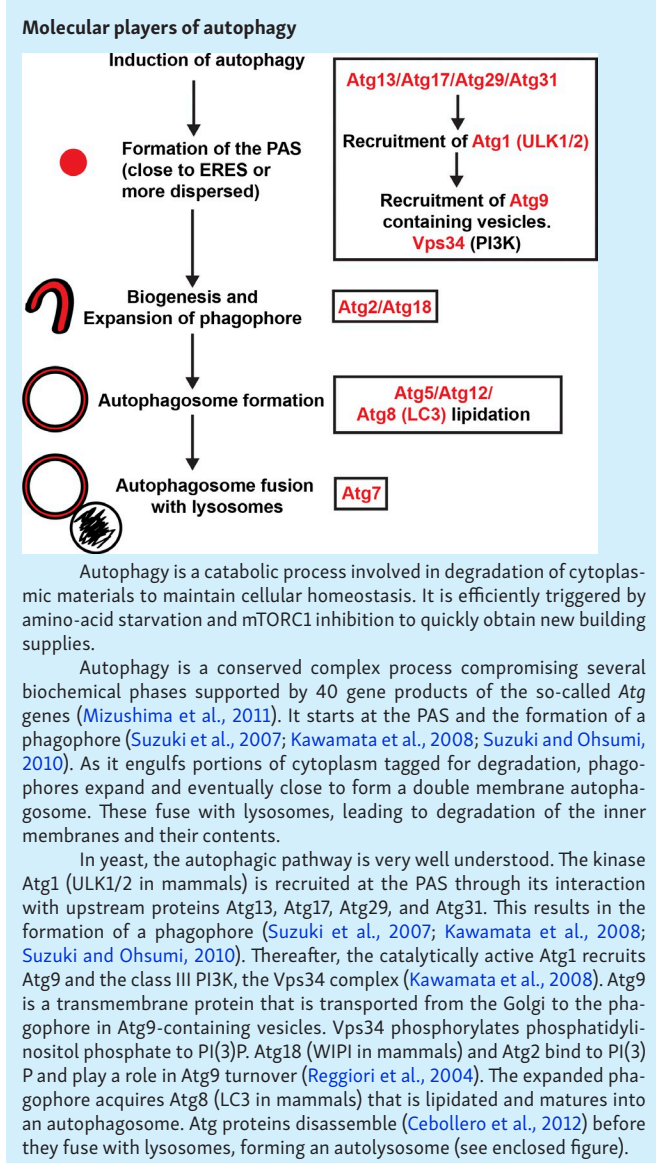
**Molecular players of autophagy**

Induction of autophagy

Formation of the PAS (close to ERES or more dispersed)

Biogenesis and Expansion of phagophore

Autophagosome formation

Autophagosome fusion with lysosomes

Atg13/Atg17/Atg29/Atg31

Recruitment of Atg1 (ULK1/2)

Recruitment of Atg9 containing vesicles. Vps34 (PI3K)

Atg2/Atg18

Atg5/Atg12/ Atg8 (LC3) lipidation

Atg7

Autophagy is a catabolic process involved in degradation of cytoplasmic materials to maintain cellular homeostasis. It is efficiently triggered by amino-acid starvation and mTORC1 inhibition to quickly obtain new building supplies.

Autophagy is a conserved complex process compromising several biochemical phases supported by 40 gene products of the so-called *Atg* genes (Mizushima et al., 2011). It starts at the PAS and the formation of a phagophore (Suzuki et al., 2007; Kawamata et al., 2008; Suzuki and Ohsumi, 2010). As it engulfs portions of cytoplasm tagged for degradation, phagophores expand and eventually close to form a double membrane autophagosome. These fuse with lysosomes, leading to degradation of the inner membranes and their contents.

In yeast, the autophagic pathway is very well understood. The kinase Atg1 (ULK1/2 in mammals) is recruited at the PAS through its interaction with upstream proteins Atg13, Atg17, Atg29, and Atg31. This results in the formation of a phagophore (Suzuki et al., 2007; Kawamata et al., 2008; Suzuki and Ohsumi, 2010). Thereafter, the catalytically active Atg1 recruits Atg9 and the class III PI3K, the Vps34 complex (Kawamata et al., 2008). Atg9 is a transmembrane protein that is transported from the Golgi to the phagophore in Atg9-containing vesicles. Vps34 phosphorylates phosphatidylinositol phosphate to PI(3)P. Atg18 (WIPI in mammals) and Atg2 bind to PI(3)P and play a role in Atg9 turnover (Reggiori et al., 2004). The expanded phagophore acquires Atg8 (LC3 in mammals) that is lipidated and matures into an autophagosome. Atg proteins disassemble (Cebollero et al., 2012) before they fuse with lysosomes, forming an autolysosome (see enclosed figure).